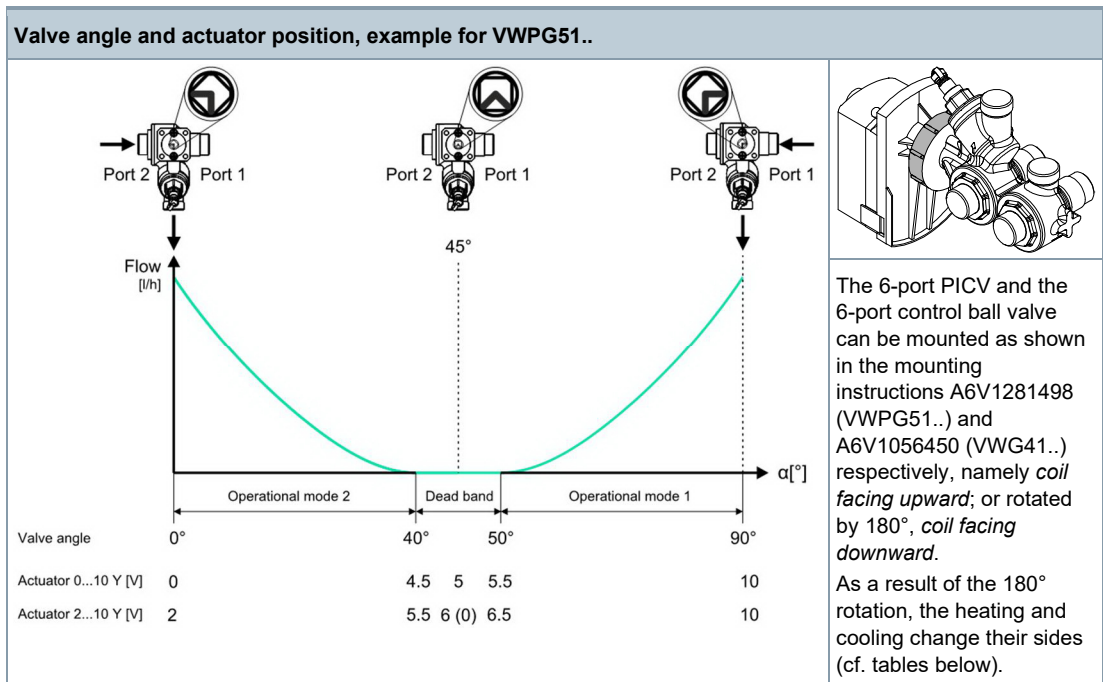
Valve angle and actuator position, example for VWPG51..

Port 2 Port 1

Port 2 Port 1

Port 2 Port 1

45°

Flow [l/h]

α[°]

| Operational mode 2 | Dead band | Operational mode 1 |
|---|---|---|

| Valve angle | 0° | 40° | | 50° | 90° |
|---|---|---|---|---|---|
| Actuator 0...10 Y [V] | 0 | 4.5 | 5 | 5.5 | 10 |
| Actuator 2...10 Y [V] | 2 | 5.5 | 6 (0) | 6.5 | 10 |

The 6-port PICV and the 6-port control ball valve can be mounted as shown in the mounting instructions A6V1281498 (VWPG51..) and A6V1056450 (VWG41..) respectively, namely *coil facing upward*; or rotated by 180°, *coil facing downward*.
As a result of the 180° rotation, the heating and cooling change their sides (cf. tables below).